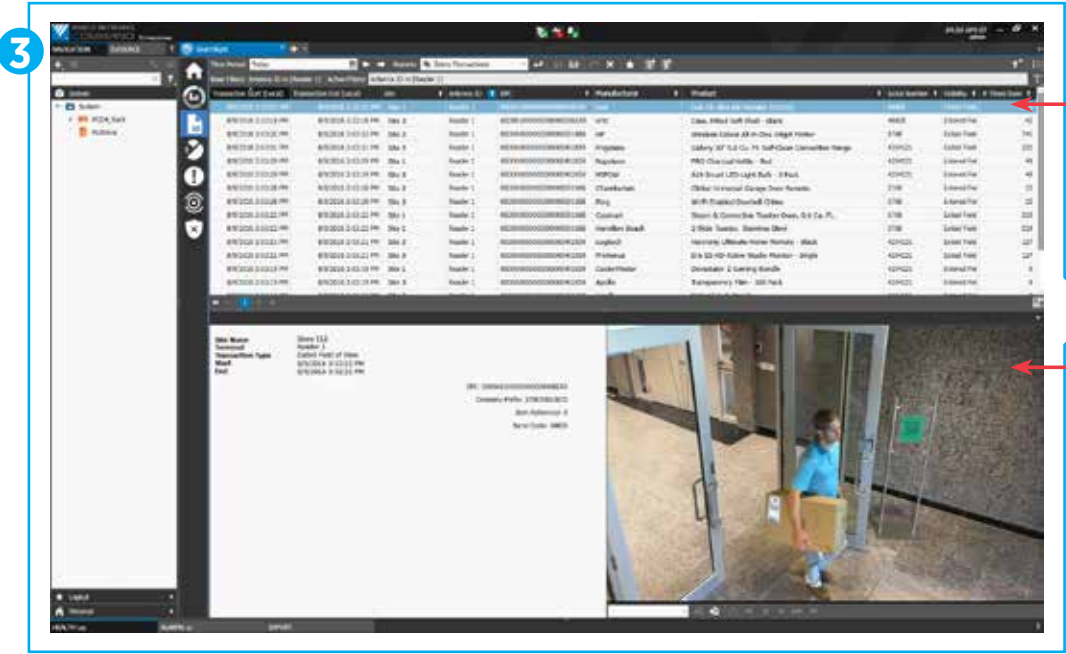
3

NAVIGATION EVIDENCE

System

RFID

Time Period Today

Transaction Start (Local) Transaction End (Local) Site Antenna ID EPC Manufacturer Product Serial Number Visibility

Site Name Store 112
Terminal Reader 1
Transaction Type Exited Field of View
Start 8/9/2016 3:32:21 PM
End 8/9/2016 3:32:21 PM

Layout

Personal

EXPORT